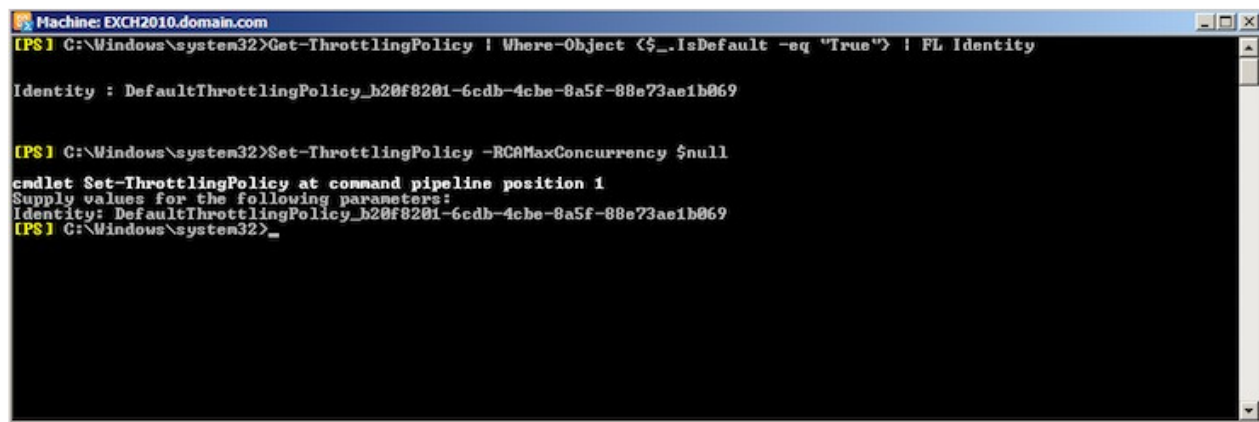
Machine: EXCH2010.domain.com

[PS] C:\Windows\system32>Get-ThrottlingPolicy | Where-Object {$_.IsDefault -eq "True"} | FL Identity

Identity : DefaultThrottlingPolicy_b20f8201-6cdb-4cbe-8a5f-88e73ae1b069

[PS] C:\Windows\system32>Set-ThrottlingPolicy -RCAMaxConcurrency $null

cmdlet Set-ThrottlingPolicy at command pipeline position 1
Supply values for the following parameters:
Identity: DefaultThrottlingPolicy_b20f8201-6cdb-4cbe-8a5f-88e73ae1b069
[PS] C:\Windows\system32>_